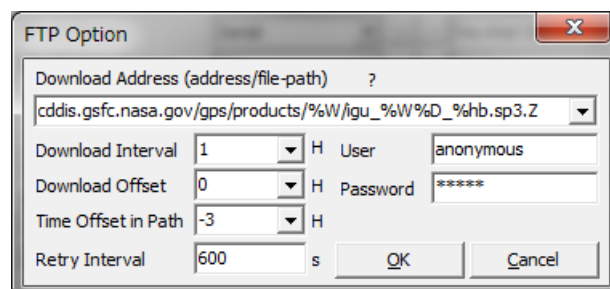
FTP Option

Download Address (address/file-path) ?

cddis.gsfc.nasa.gov/gps/products/%W/igu_%W%D_%hb.sp3.Z

Download Interval 1 H

User anonymous

Download Offset 0 H

Password *****

Time Offset in Path -3 H

Retry Interval 600 s

OK

Cancel